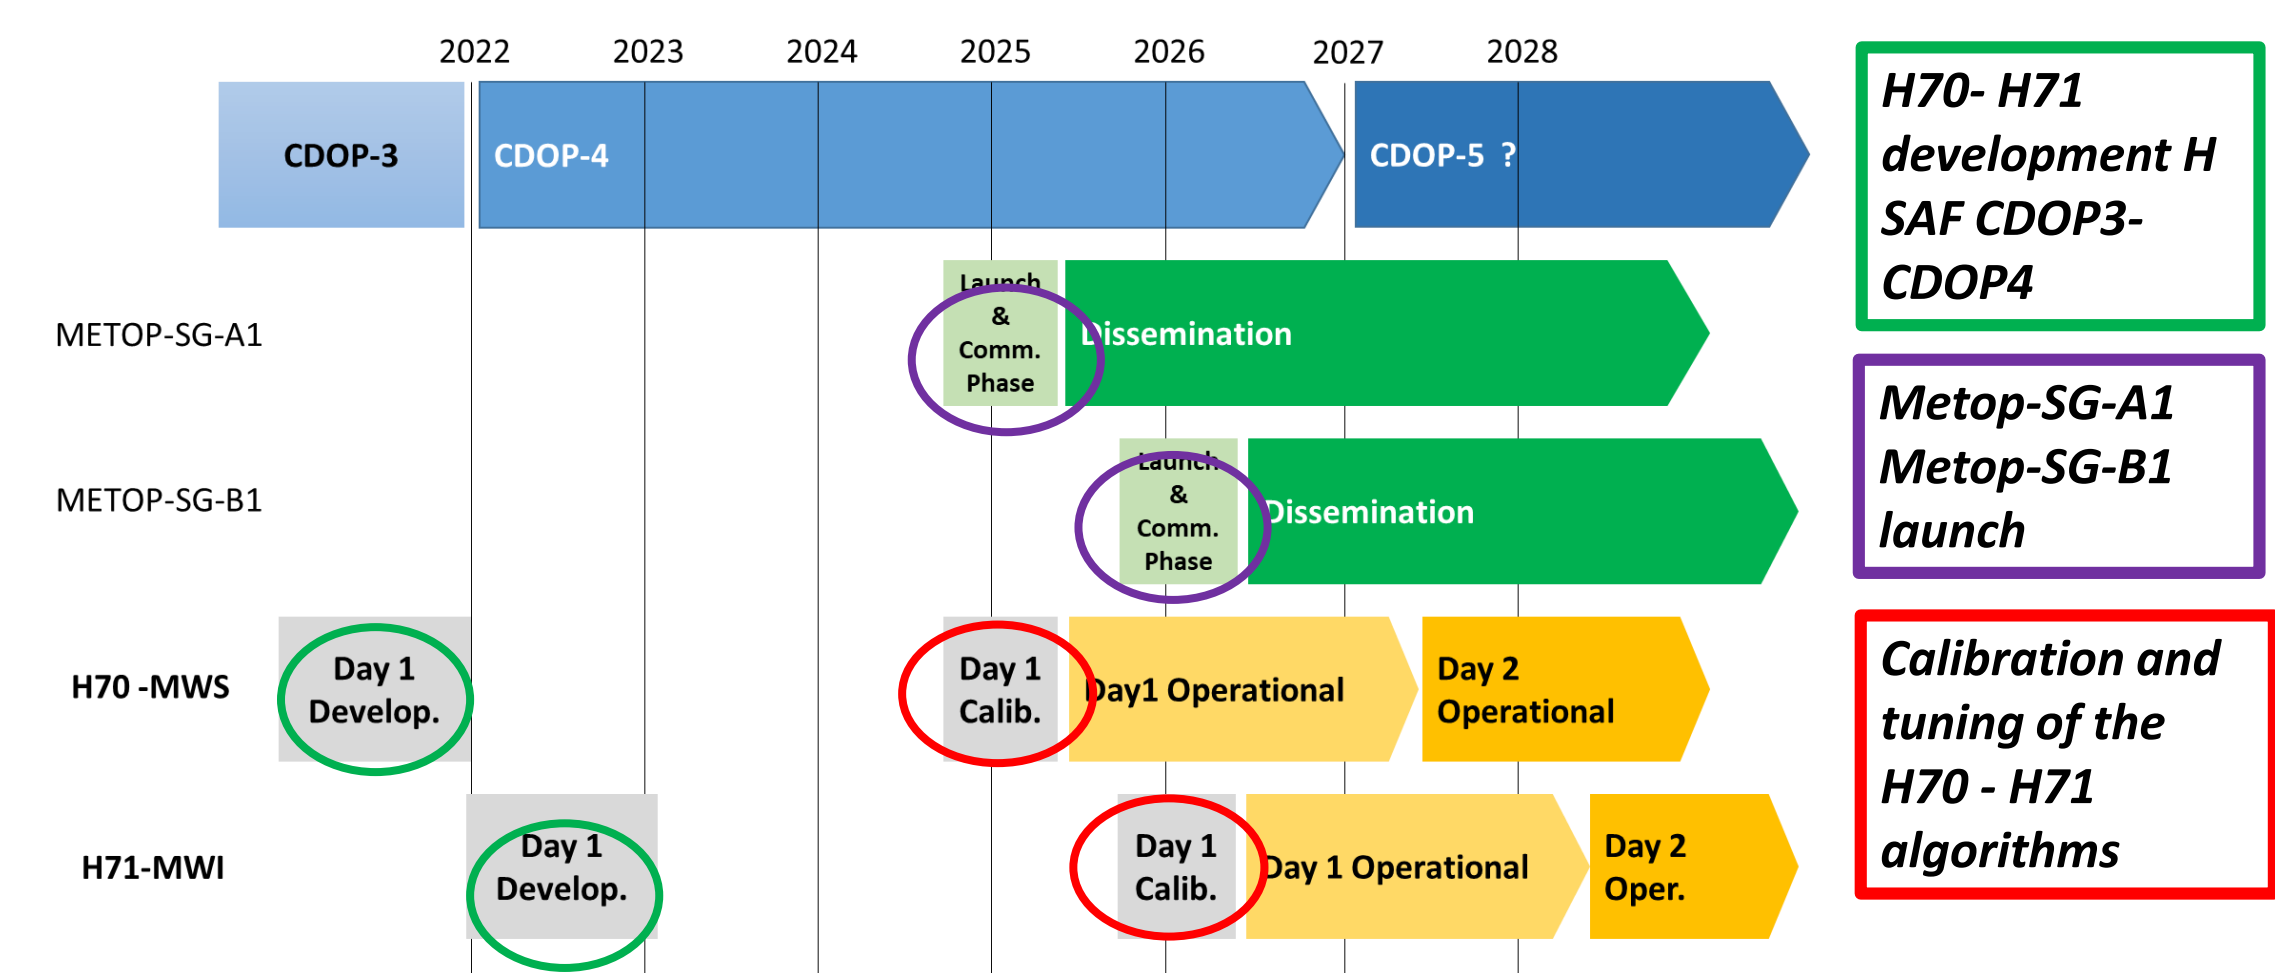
2022 2023 2024 2025 2026 2027 2028

CDOP-3

CDOP-4

CDOP-5 ?

H70- H71 development H SAF CDOP3-CDOP4

METOP-SG-A1

Launch & Comm. Phase

Dissemination

METOP-SG-B1

Launch & Comm. Phase

Dissemination

Metop-SG-A1 Metop-SG-B1 launch

H70 -MWS

Day 1 Develop.

Day 1 Calib.

Day1 Operational

Day 2 Operational

H71-MWI

Day 1 Develop.

Day 1 Calib.

Day 1 Operational

Day 2 Oper.

Calibration and tuning of the H70 - H71 algorithms